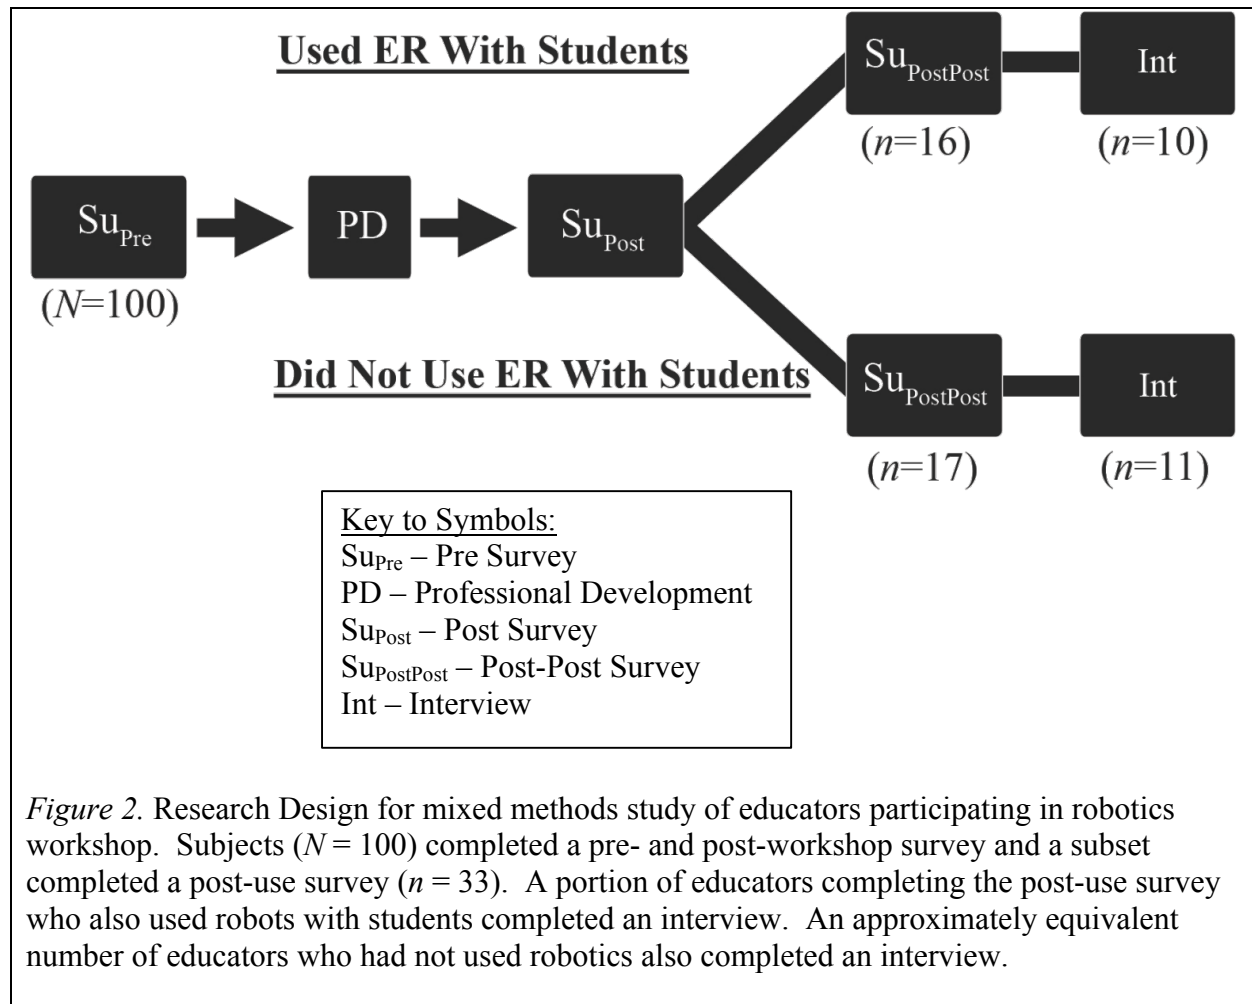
Used ER With Students

$\text{Su}_{\text{Pre}}$
($N$=100)

PD

$\text{Su}_{\text{Post}}$

$\text{Su}_{\text{PostPost}}$
($n$=16)

Int
($n$=10)

Did Not Use ER With Students

$\text{Su}_{\text{PostPost}}$
($n$=17)

Int
($n$=11)

Key to Symbols:
$\text{Su}_{\text{Pre}}$ – Pre Survey
PD – Professional Development
$\text{Su}_{\text{Post}}$ – Post Survey
$\text{Su}_{\text{PostPost}}$ – Post-Post Survey
Int – Interview

*Figure 2.* Research Design for mixed methods study of educators participating in robotics workshop. Subjects ($N$ = 100) completed a pre- and post-workshop survey and a subset completed a post-use survey ($n$ = 33). A portion of educators completing the post-use survey who also used robots with students completed an interview. An approximately equivalent number of educators who had not used robotics also completed an interview.